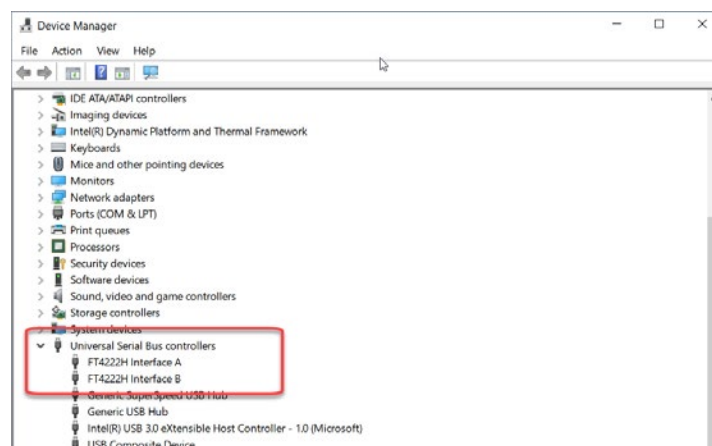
Device Manager

File Action View Help

IDE ATA/ATAPI controllers
Imaging devices
Intel(R) Dynamic Platform and Thermal Framework
Keyboards
Mice and other pointing devices
Monitors
Network adapters
Ports (COM & LPT)
Print queues
Processors
Security devices
Software devices
Sound, video and game controllers
Storage controllers
System devices
Universal Serial Bus controllers
FT4222H Interface A
FT4222H Interface B
Generic SuperSpeed USB Hub
Generic USB Hub
Intel(R) USB 3.0 eXtensible Host Controller - 1.0 (Microsoft)
USB Composite Device